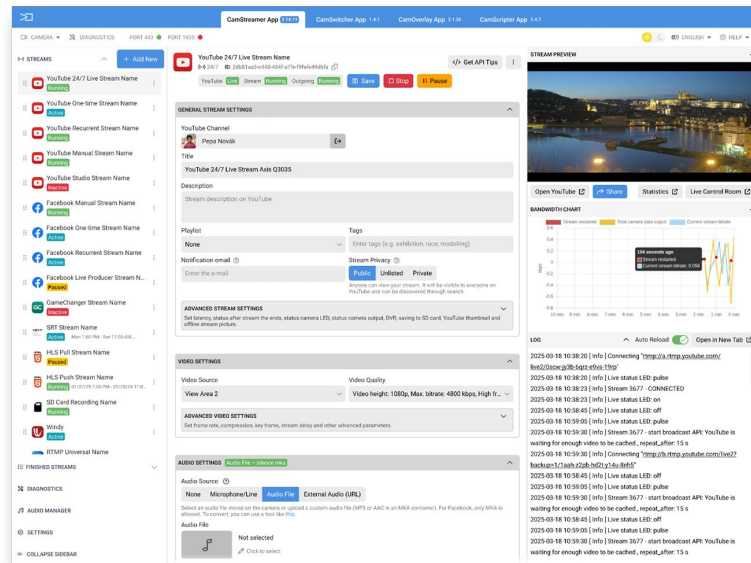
CamStreamer App 3.14.13 | CamSwitcher App 1.6.1 | CamOverlay App 3.1.38 | CamScripter App 1.4.7

CAMERA | DIAGNOSTICS | PORT 443 | PORT 1935 | ENGLISH | HELP

STREAMS
+ Add New

YouTube 24/7 Live Stream Name
Running
YouTube One-time Stream Name
Active
YouTube Recurrent Stream Name
Running
YouTube Manual Stream Name
Running
YouTube Studio Stream Name
Inactive
Facebook Manual Stream Name
Running
Facebook One-time Stream Name
Active
Facebook Recurrent Stream Name
Running
Facebook Live Producer Stream N...
Paused
GameChanger Stream Name
Inactive
SRT Stream Name
Active · Mon 1:00 PM - Sun 11:00 AM
HLS Pull Stream Name
Paused
HLS Push Stream Name
Active · 01/27/25 1:00 PM - 01/29/25 11:00 PM
SD Card Recording Name
Running
Windy
Active
RTMP Universal Name

FINISHED STREAMS
DIAGNOSTICS
AUDIO MANAGER
SETTINGS
COLLAPSE SIDEBAR

YouTube 24/7 Live Stream Name
24/7 ID: 2db61ea3-c449-464f-a71e-f9fafe49db5a
YouTube Live | Stream Running | Outgoing Running
Save | Stop | Pause
Get API Tips

GENERAL STREAM SETTINGS
YouTube Channel
Pepa Novák
Title
YouTube 24/7 Live Stream Axis Q3035
Description
Stream description on YouTube
Playlist
None
Tags
Enter tags (e.g. exhibition, race, modelling)
Notification email
Enter the e-mail
Stream Privacy
Public | Unlisted | Private
Anyone can view your stream. It will be visible to everyone on YouTube and can be discovered through search.

ADVANCED STREAM SETTINGS
Set latency, status after the stream ends, status camera LED, status camera output, DVR, saving to SD card, YouTube thumbnail and offline stream picture.

VIDEO SETTINGS
Video Source
View Area 2
Video Quality
Video height: 1080p, Max. bitrate: 4800 kbps, High fr...
ADVANCED VIDEO SETTINGS
Set frame rate, compression, key frame, stream delay and other advanced parameters.

AUDIO SETTINGS Audio File – silence.mka
Audio Source
None | Microphone/Line | Audio File | External Audio (URL)
Select an audio file stored on the camera or upload a custom audio file (MP3 or AAC in an MKA container). For Facebook, only MKA is allowed. To convert, you can use a tool like this.
Audio File
Not selected
Click to select

STREAM PREVIEW
Open YouTube | Share | Statistics | Live Control Room

BANDWIDTH CHART
Stream restarted | Total camera data output | Current stream bitrate
104 seconds ago
Stream restarted
Current stream bitrate: 0.056
Mbps
0.6 0.5 0.4 0.3 0.2 0.1 0
10 min 9 min 8 min 7 min 6 min 5 min 4 min 3 min 2 min 1 min

LOG
Auto Reload | Open in New Tab
2025-03-18 10:38:20 [ Info ] Connecting "rtmp://a.rtmp.youtube.com/live2/Dscw-js8b-bgzz-e9va-19rp"
2025-03-18 10:38:20 [ Info ] Live status LED: pulse
2025-03-18 10:38:25 [ Info ] Stream 3677 - CONNECTED
2025-03-18 10:58:40 [ Info ] Live status LED: on
2025-03-18 10:58:45 [ Info ] Live status LED: off
2025-03-18 10:58:45 [ Info ] Live status LED: pulse
2025-03-18 10:59:30 [ Info ] Stream 3677 - start broadcast API: YouTube is waiting for enough video to be cached., repeat_after: 15 s
2025-03-18 10:59:30 [ Info ] Connecting "rtmp://b.rtmp.youtube.com/live2?backup=1/1aah-z2pb-hd2t-y14u-8eh5"
2025-03-18 10:59:30 [ Info ] Live status LED: off
2025-03-18 10:59:30 [ Info ] Live status LED: pulse
2025-03-18 10:59:30 [ Info ] Stream 3677 - start broadcast API: YouTube is waiting for enough video to be cached., repeat_after: 15 s
2025-03-18 10:59:30 [ Info ] Live status LED: off
2025-03-18 10:59:30 [ Info ] Live status LED: pulse
2025-03-18 10:59:30 [ Info ] Stream 3677 - start broadcast API: YouTube is waiting for enough video to be cached., repeat_after: 15 s